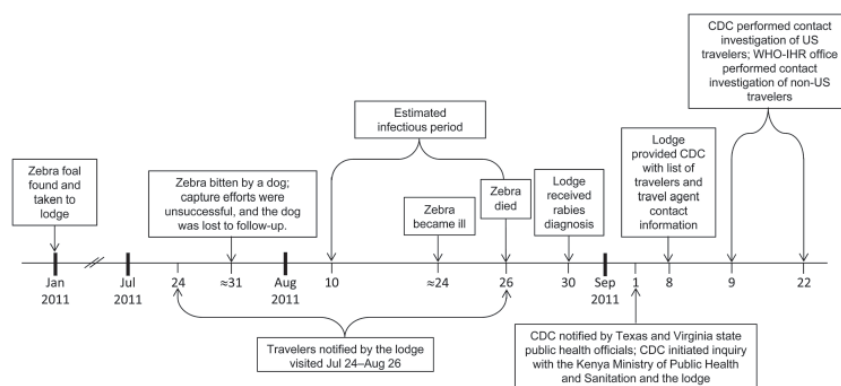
CDC performed contact investigation of US travelers; WHO-IHR office performed contact investigation of non-US travelers

Zebra foal found and taken to lodge

Zebra bitten by a dog; capture efforts were unsuccessful, and the dog was lost to follow-up.

Estimated infectious period

Zebra became ill

Zebra died

Lodge received rabies diagnosis

Lodge provided CDC with list of travelers and travel agent contact information

Jan 2011

Jul 2011

24

≈31

Aug 2011

10

≈24

26

30

Sep 2011

1

8

9

22

Travelers notified by the lodge visited Jul 24–Aug 26

CDC notified by Texas and Virginia state public health officials; CDC initiated inquiry with the Kenya Ministry of Public Health and Sanitation and the lodge